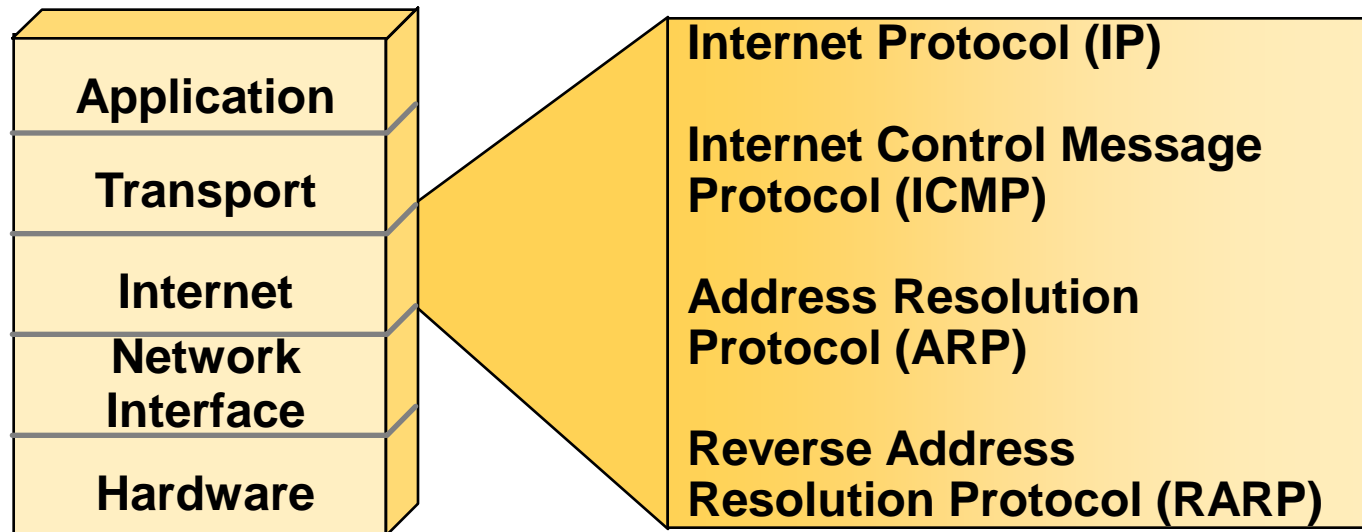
Application

Transport

Internet

Network Interface

Hardware

Internet Protocol (IP)

Internet Control Message Protocol (ICMP)

Address Resolution Protocol (ARP)

Reverse Address Resolution Protocol (RARP)